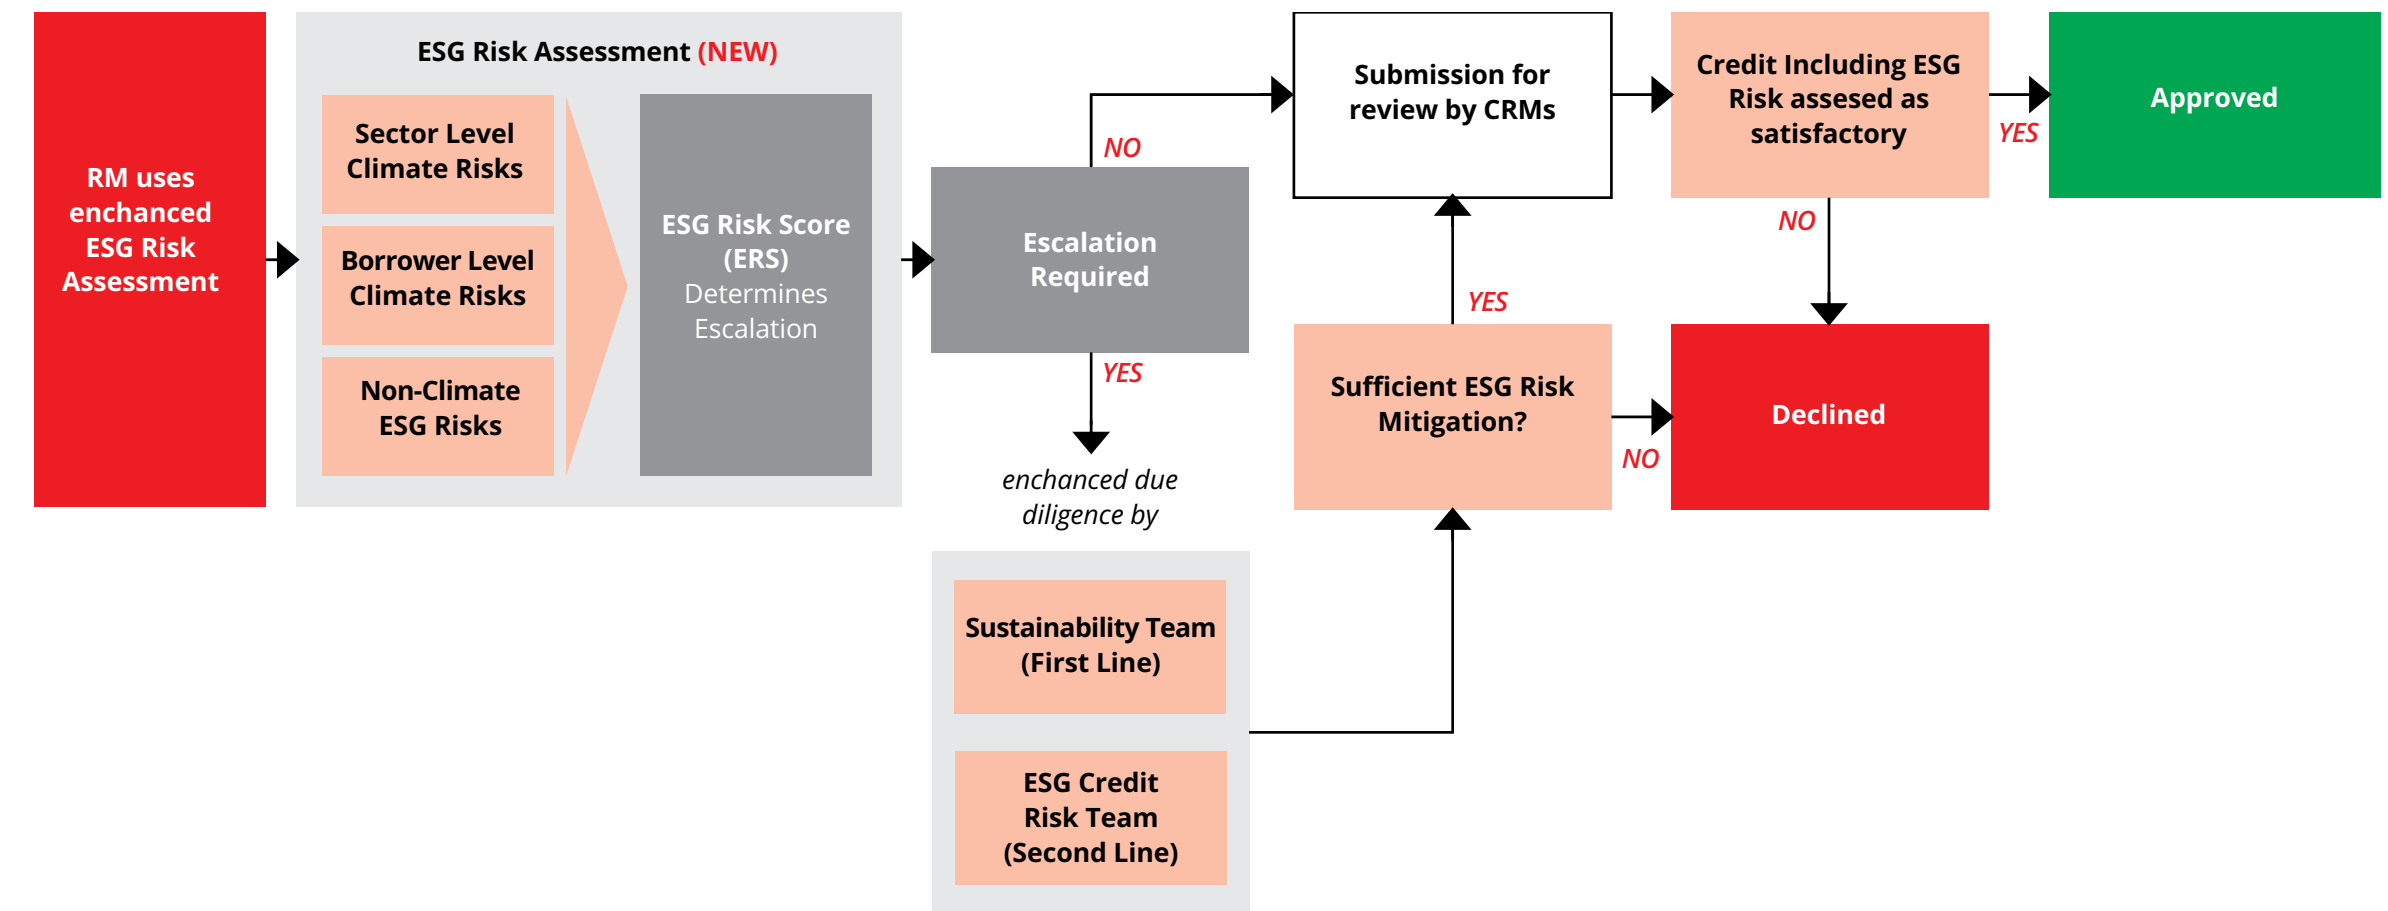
RM uses enchanced ESG Risk Assessment

ESG Risk Assessment (NEW)

Sector Level Climate Risks

Borrower Level Climate Risks

Non-Climate ESG Risks

ESG Risk Score (ERS) Determines Escalation

NO

Escalation Required

YES

enchanced due diligence by

Sustainability Team (First Line)

ESG Credit Risk Team (Second Line)

Submission for review by CRMs

YES

Sufficient ESG Risk Mitigation?

NO

Credit Including ESG Risk assesed as satisfactory

YES

NO

Approved

Declined